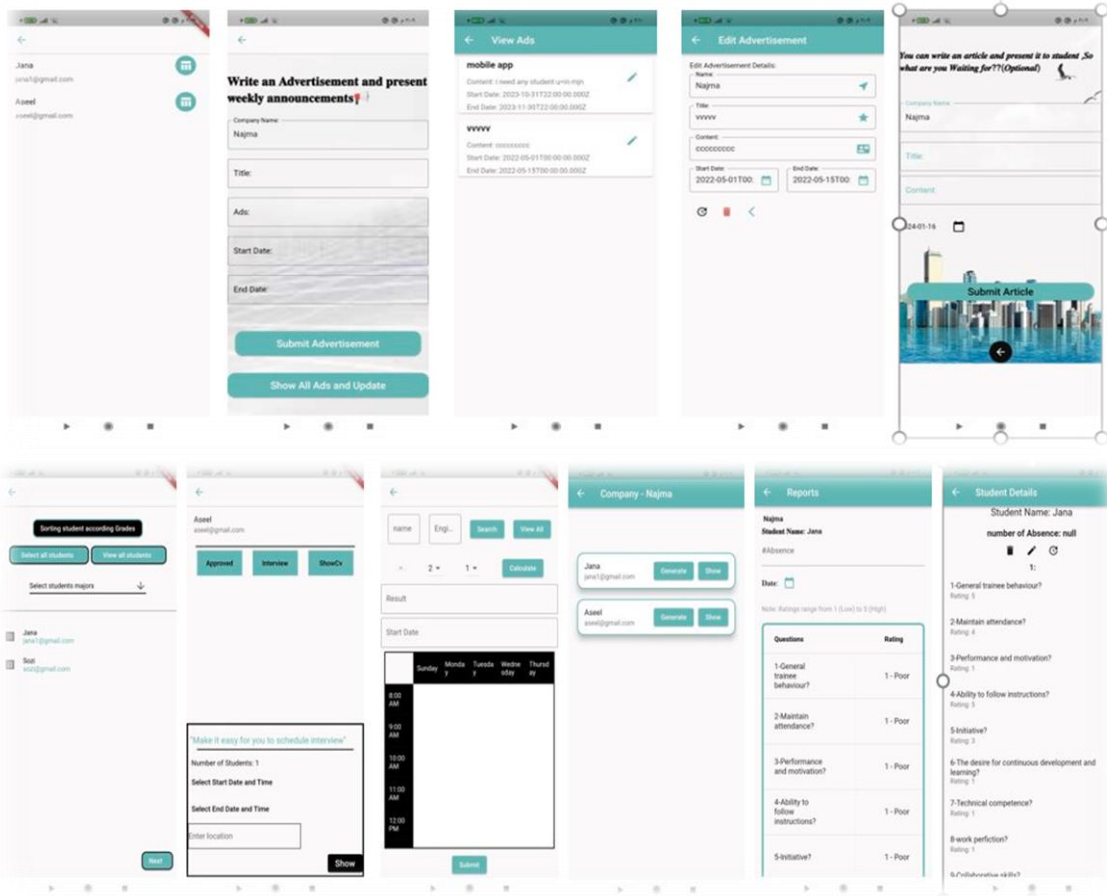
Jana
jana1@gmail.com

Aseel
aseel@gmail.com

Write an Advertisement and present weekly announcements

Company Name:
Najma

Title:

Ads:

Start Date:

End Date:

Submit Advertisement

Show All Ads and Update

View Ads

mobile app
Content: i need any student u+m mjn
Start Date: 2023-10-31T22:00:00.000Z
End Date: 2023-11-30T22:00:00.000Z

vvvvv
Content: cccccccc
Start Date: 2022-05-01T00:00:00.000Z
End Date: 2022-05-15T00:00:00.000Z

Edit Advertisement

Edit Advertisement Details:
Name:
Najma
Title:
vvvvv
Content:
cccccccccc
Start Date:
2022-05-01T00:
End Date:
2022-05-15T00:

You can write an article and present it to student ,So what are you Waiting for??(Optional)

Company Name
Najma

Title

Content

24-01-16

Submit Article

Sorting student according Grades

Select all students

View all students

Select students majors

Jana
jana1@gmail.com

Sozi
sozi@gmail.com

Next

Aseel
aseel@gmail.com

Approved

Interview

ShowCv

"Make it easy for you to schedule interview"

Number of Students: 1

Select Start Date and Time

Select End Date and Time

Enter location

Show

name

Engi...

Search

View All

2

1

Calculate

Result

Start Date

| | Sunday | Monday | Tuesday | Wednesday | Thursday |
|---|---|---|---|---|---|
| 8:00 AM | | | | | |
| 9:00 AM | | | | | |
| 10:00 AM | | | | | |
| 11:00 AM | | | | | |
| 12:00 PM | | | | | |

Submit

Company - Najma

Jana
jana1@gmail.com
Generate
Show

Aseel
aseel@gmail.com
Generate
Show

Reports

Najma
Student Name: Jana

#Absence

Date:

Note: Ratings range from 1 (Low) to 5 (High)

| Questions | Rating |
|---|---|
| 1-General trainee behaviour? | 1 - Poor |
| 2-Maintain attendance? | 1 - Poor |
| 3-Performance and motivation? | 1 - Poor |
| 4-Ability to follow instructions? | 1 - Poor |
| 5-Initiative? | 1 - Poor |

Student Details

Student Name: Jana

number of Absence: null

1:

1-General trainee behaviour?
Rating: 5

2-Maintain attendance?
Rating: 4

3-Performance and motivation?
Rating: 1

4-Ability to follow instructions?
Rating: 5

5-Initiative?
Rating: 3

6-The desire for continuous development and learning?
Rating: 1

7-Technical competence?
Rating: 1

8-work perfiction?
Rating: 1

9-Collaborative skills?